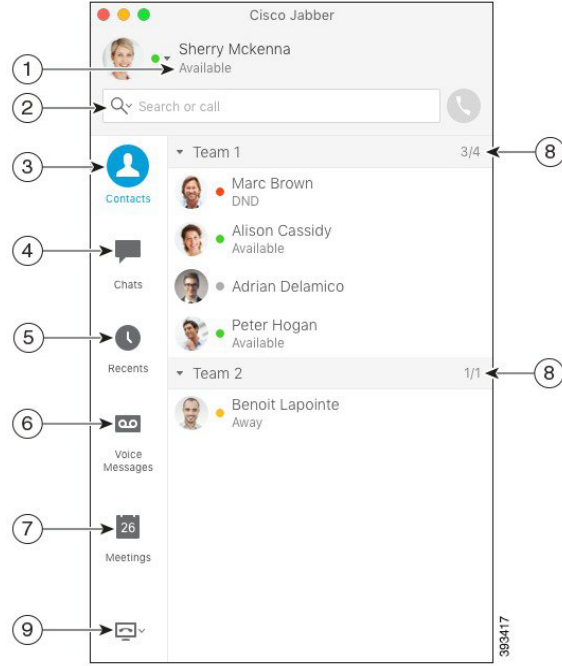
Cisco Jabber

Sherry Mckenna
Available

Search or call

Contacts

Chats

Recents

Voice Messages

26

Meetings

Team 1 3/4

Marc Brown
DND

Alison Cassidy
Available

Adrian Delamico

Peter Hogan
Available

Team 2 1/1

Benoit Lapointe
Away

1
2
3
4
5
6
7
8
8
9

393417